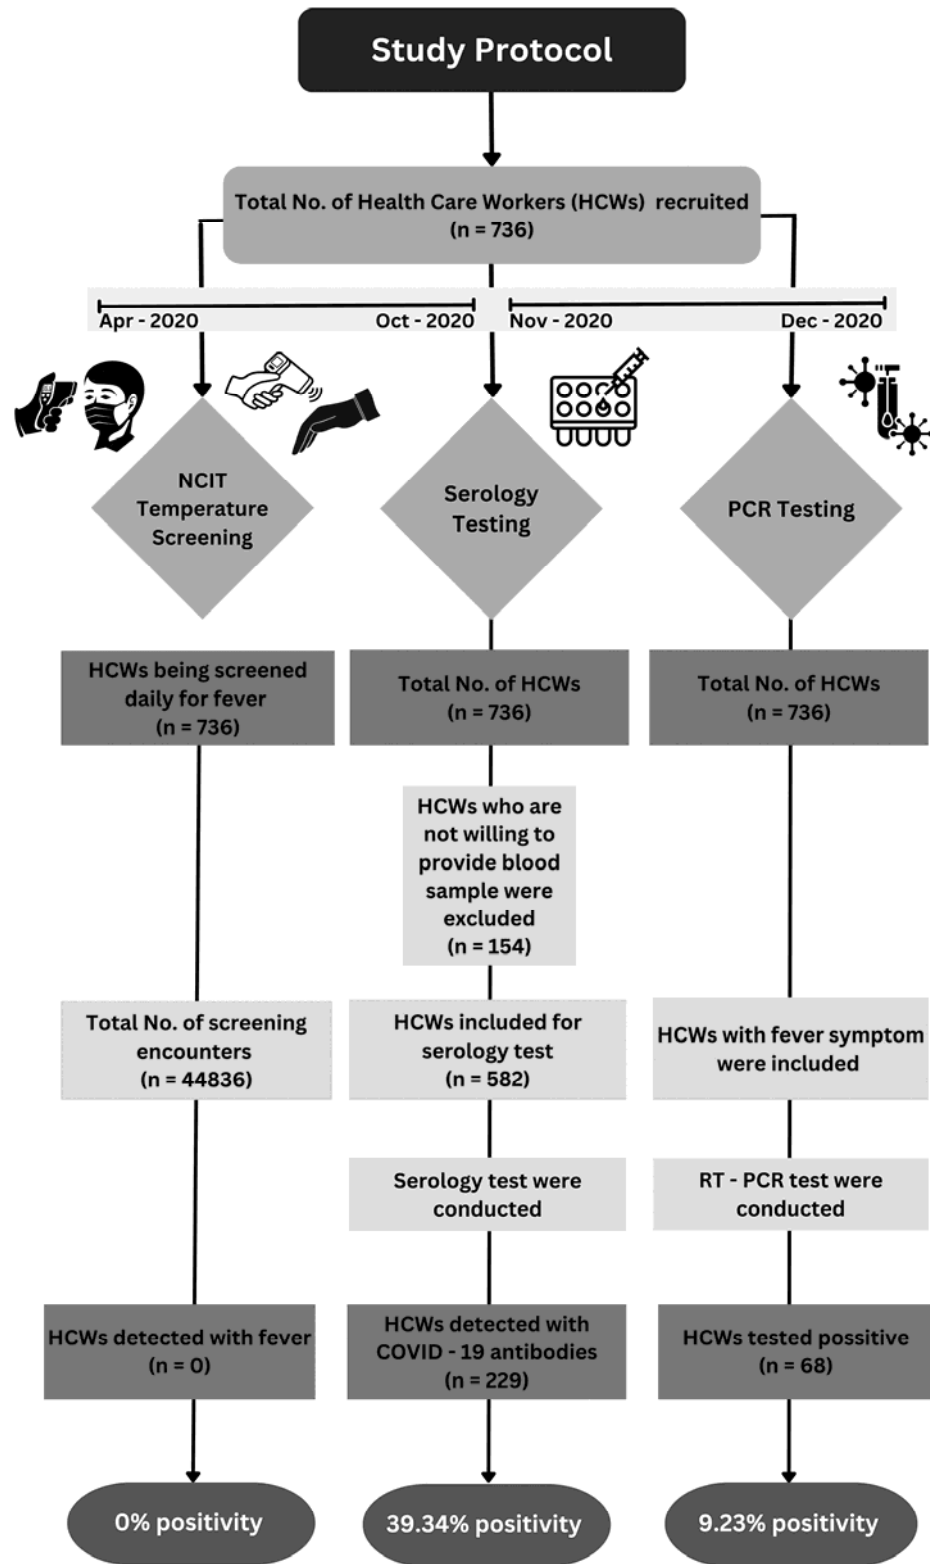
Study Protocol

Total No. of Health Care Workers (HCWs) recruited (n = 736)

Apr - 2020 Oct - 2020 Nov - 2020 Dec - 2020

NCIT Temperature Screening

Serology Testing

PCR Testing

HCWs being screened daily for fever (n = 736)

Total No. of HCWs (n = 736)

Total No. of HCWs (n = 736)

HCWs who are not willing to provide blood sample were excluded (n = 154)

Total No. of screening encounters (n = 44836)

HCWs included for serology test (n = 582)

HCWs with fever symptom were included

Serology test were conducted

RT - PCR test were conducted

HCWs detected with fever (n = 0)

HCWs detected with COVID - 19 antibodies (n = 229)

HCWs tested possitive (n = 68)

0% positivity

39.34% positivity

9.23% positivity